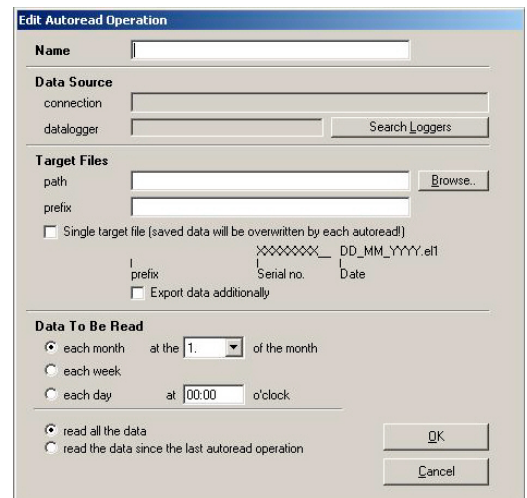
Edit Autoread Operation

Name

Data Source

connection

datalogger

Search Loggers

Target Files

path

Browse..

prefix

Single target file (saved data will be overwritten by each autoread!)

XXXXXXXX__ DD_MM_YYYY.el1

prefix

Serial no.

Date

Export data additionally

Data To Be Read

each month at the 1. of the month

each week

each day at 00:00 o'clock

read all the data

read the data since the last autoread operation

OK

Cancel